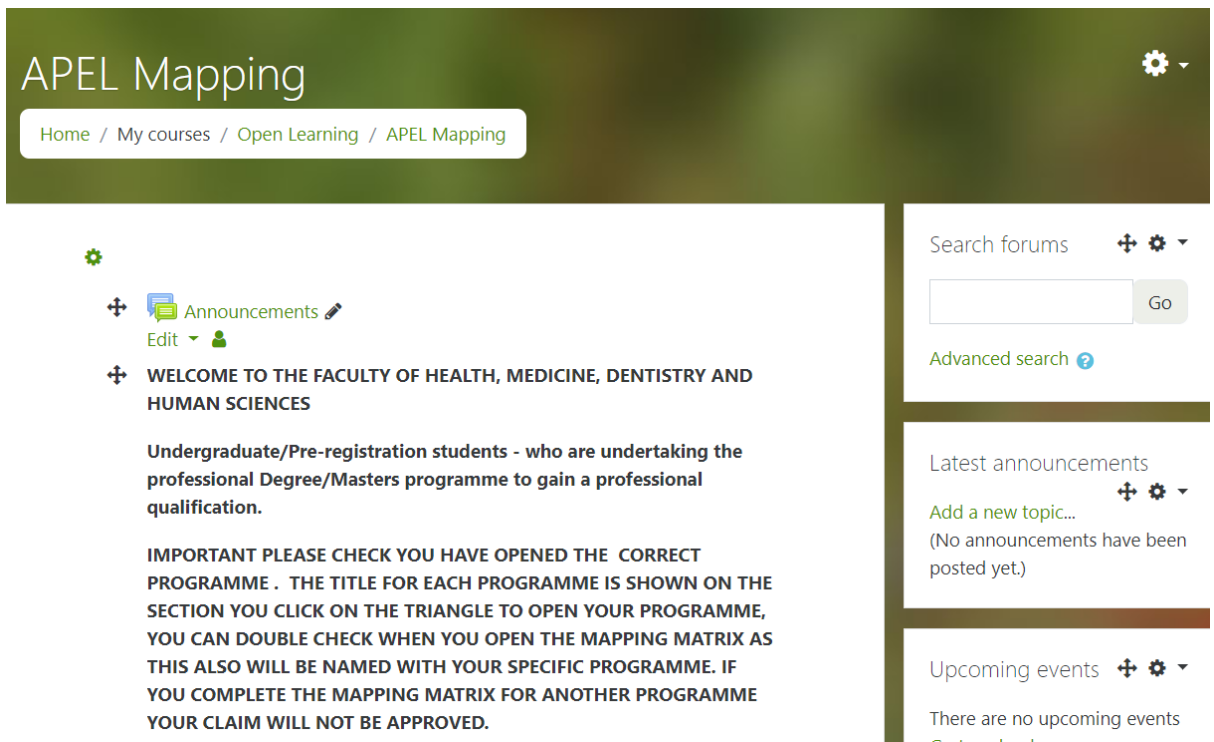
APEL Mapping

Home / My courses / Open Learning / APEL Mapping

Announcements
Edit

WELCOME TO THE FACULTY OF HEALTH, MEDICINE, DENTISTRY AND HUMAN SCIENCES

Undergraduate/Pre-registration students - who are undertaking the professional Degree/Masters programme to gain a professional qualification.

IMPORTANT PLEASE CHECK YOU HAVE OPENED THE CORRECT PROGRAMME . THE TITLE FOR EACH PROGRAMME IS SHOWN ON THE SECTION YOU CLICK ON THE TRIANGLE TO OPEN YOUR PROGRAMME, YOU CAN DOUBLE CHECK WHEN YOU OPEN THE MAPPING MATRIX AS THIS ALSO WILL BE NAMED WITH YOUR SPECIFIC PROGRAMME. IF YOU COMPLETE THE MAPPING MATRIX FOR ANOTHER PROGRAMME YOUR CLAIM WILL NOT BE APPROVED.

Search forums

Go

Advanced search

Latest announcements

Add a new topic...
(No announcements have been posted yet.)

Upcoming events

There are no upcoming events
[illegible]